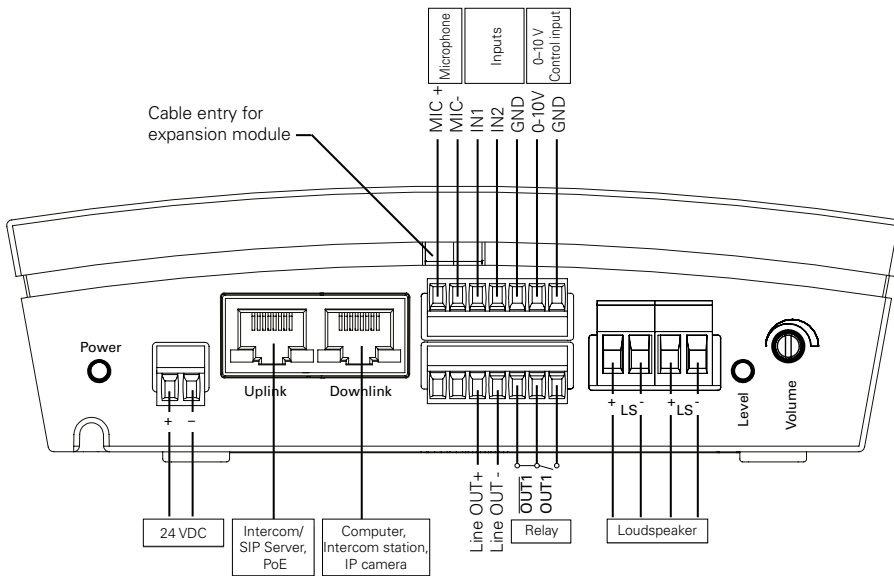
Microphone
Inputs
0–10 V Control input
MIC +
MIC-
IN1
IN2
GND
0-10V
GND

Cable entry for expansion module

Power
Uplink
Downlink
Level
Volume
+ –
+ LS -
+ LS -

Line OUT+
Line OUT -
OUT1
OUT1

24 VDC
Intercom/ SIP Server, PoE
Computer, Intercom station, IP camera
Relay
Loudspeaker